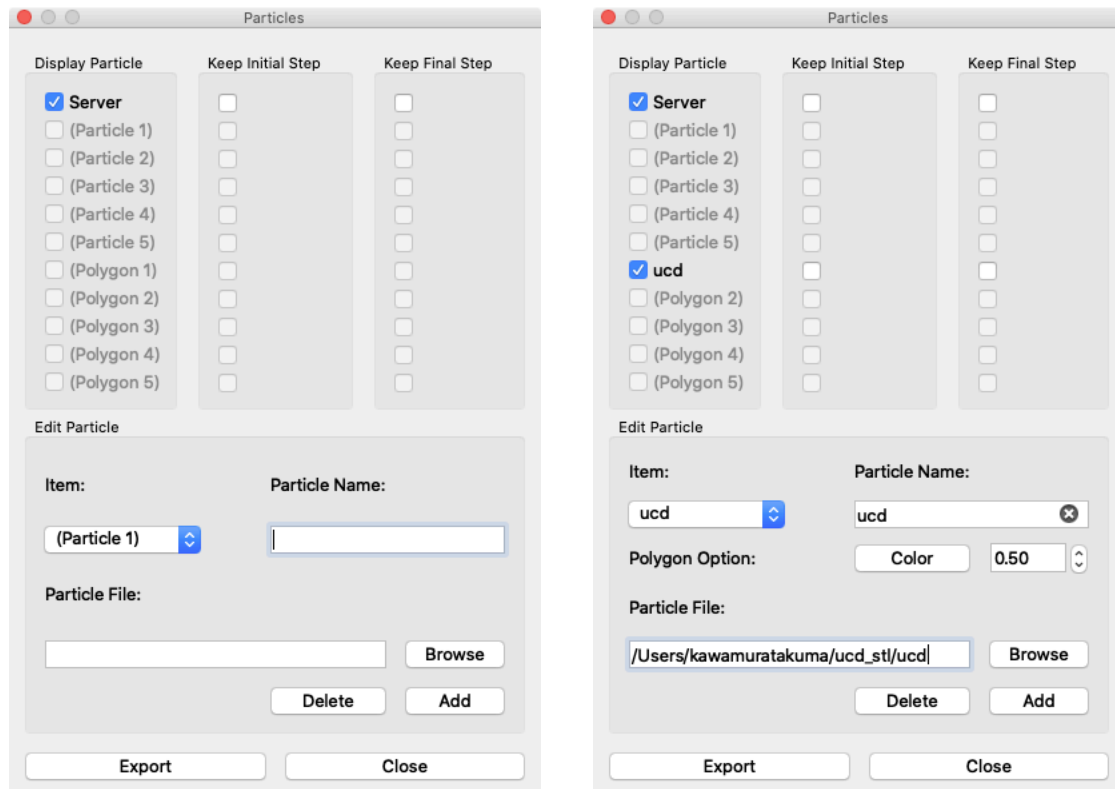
Particles

Display Particle
Server
(Particle 1)
(Particle 2)
(Particle 3)
(Particle 4)
(Particle 5)
(Polygon 1)
(Polygon 2)
(Polygon 3)
(Polygon 4)
(Polygon 5)

Keep Initial Step

Keep Final Step

Edit Particle
Item:
(Particle 1)
Particle Name:
Particle File:
Browse
Delete
Add
Export
Close

Particles

Display Particle
Server
(Particle 1)
(Particle 2)
(Particle 3)
(Particle 4)
(Particle 5)
ucd
(Polygon 2)
(Polygon 3)
(Polygon 4)
(Polygon 5)

Keep Initial Step

Keep Final Step

Edit Particle
Item:
ucd
Particle Name:
ucd
Polygon Option:
Color
0.50
Particle File:
/Users/kawamuratakuma/ucd_stl/ucd
Browse
Delete
Add
Export
Close